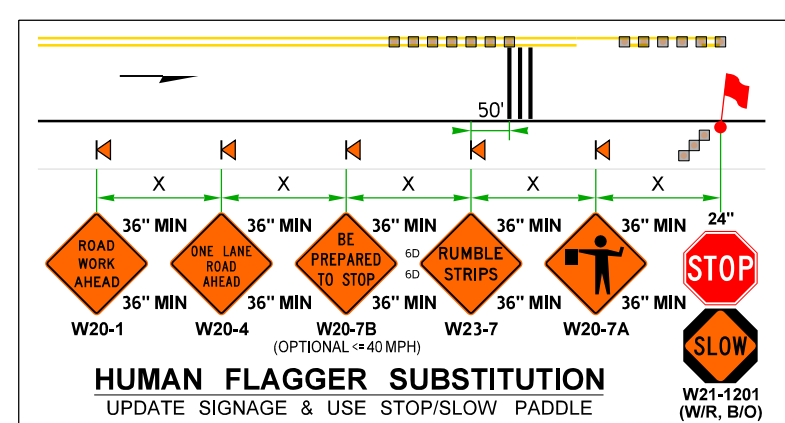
50'

X X X X X

24"

36" MIN 36" MIN 36" MIN 36" MIN 36" MIN

ROAD WORK AHEAD

ONE LANE ROAD AHEAD

BE PREPARED TO STOP

6D
6D

RUMBLE STRIPS

STOP

36" MIN 36" MIN 36" MIN 36" MIN 36" MIN

W20-1 W20-4 W20-7B W23-7 W20-7A

(OPTIONAL <= 40 MPH)

SLOW

HUMAN FLAGGER SUBSTITUTION

UPDATE SIGNAGE & USE STOP/SLOW PADDLE

W21-1201
(W/R, B/O)